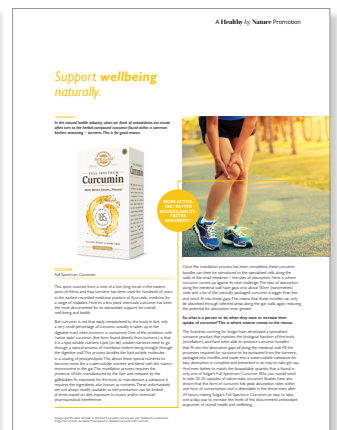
A Healthy by Nature Promotion

Support wellbeing naturally.

In the natural health industry, when we think of antioxidants our minds often turn to the herbal compound curcumin found within a common kitchen seasoning – turmeric. This is for good reason.

MORE ACTIVE, 185* BETTER BIOAVAILABILITY, FASTER ABSORBED.*

Solgar Full Spectrum Curcumin

Full Spectrum Curcumin

This spice sourced from a root of a low-lying shrub in the eastern parts of Africa and Asia turmeric has been used for hundreds of years in the earliest recorded medicinal practise of Ayurvedic medicine for a range of maladies. More to a the plant chemicals curcumin has been the most documented for its antioxidant support for overall wellbeing and health.

But curcumin is not that easily metabolised by the body. In fact, only a very small percentage of curcumin actually is taken up in the digestive tract when turmeric is consumed. One of the problems with 'native state' curcumin (the form found directly from turmeric) is that it is a lipid soluble nutrient (just fat-like) soluble nutrients need to go through a natural process of micellisation before being brought through the digestive wall. This process bundles the lipid soluble molecules in a coating of phospholipids. This allows these special nutrients to become more like a water-soluble nutrient and blend with the watery environment in the gut. This micellisation process requires the presence of bile, manufactured by the liver and released by the gallbladder. As important, for the body to manufacture a substance it requires the ingredients, also known as nutrients. These substances are not always readily available so bile production can be limited at times, based on diet, exposure to toxins and/or chemical/pharmaceutical interference.

Once the micellation process has been completed, these curcumin bundles can then be introduced to the specialised cells along the walls of the small intestines – the sites of absorption. Here is where curcumin comes up against its next challenge. The sites of absorption along the intestinal wall have gaps only about 50nm (nanometres) wide and a lot of the naturally 'packaged' curcumin is bigger than this and won't fit into these gaps. This means that these micelles can only be absorbed through selected areas along the gut walls, again reducing the potential for absorption even greater.

So what is a person to do when they want to increase their uptake of curcumin? This is where science comes to the rescue.

The Scientists working for Solgar have developed a specialised curcumin product that matches the biological function of the body (micellation), and have been able to produce curcumin 'bundles' that fit into the absorption gaps all along the intestinal wall. All the processes required for curcumin to be extracted from the turmeric, packaged into micelles, and made into a water-soluble substance for easy absorption is complete and presented in an easy-to-take capsule. And even better, to match the bioavailable quantity that is found in only one of Solgar's Full Spectrum Curcumin 185x you would need to take 20-35 capsules of native-state curcumin! Studies have also shown that this form of curcumin hits peak absorption rates within one hour of consumption and is detectable in the blood even after 24 hours, making Solgar's Full Spectrum Curcumin an easy to take, once-a-day way to increase the levels of this documented antioxidant supporter of overall health and wellbeing.

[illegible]